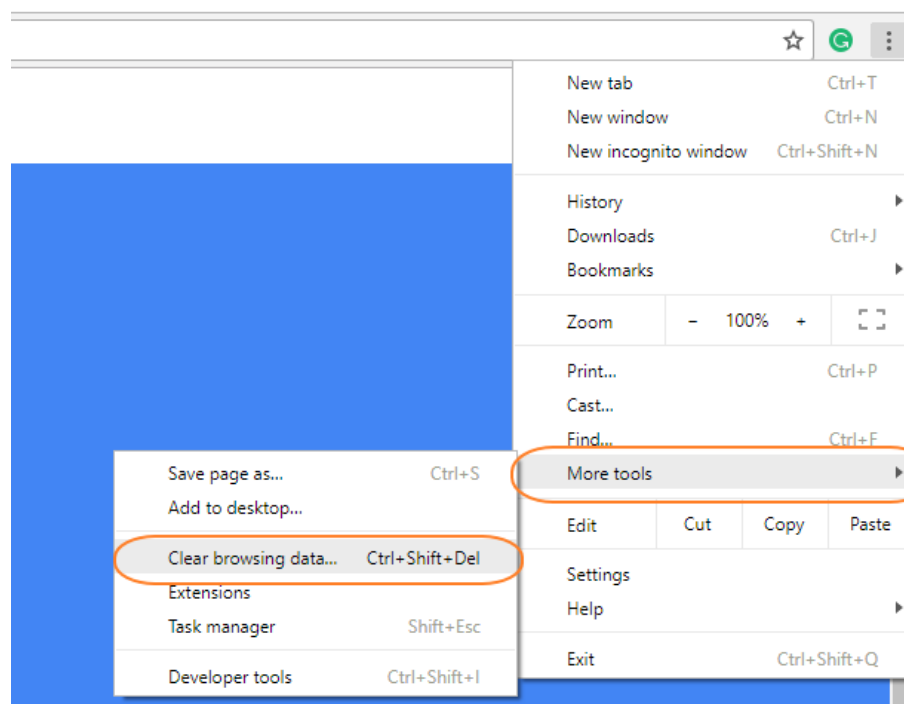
New tab Ctrl+T
New window Ctrl+N
New incognito window Ctrl+Shift+N

History
Downloads Ctrl+J
Bookmarks

Zoom – 100% +

Print... Ctrl+P
Cast...
Find... Ctrl+F
More tools

Edit Cut Copy Paste

Settings
Help

Exit Ctrl+Shift+Q

Save page as... Ctrl+S
Add to desktop...

Clear browsing data... Ctrl+Shift+Del
Extensions
Task manager Shift+Esc

Developer tools Ctrl+Shift+I